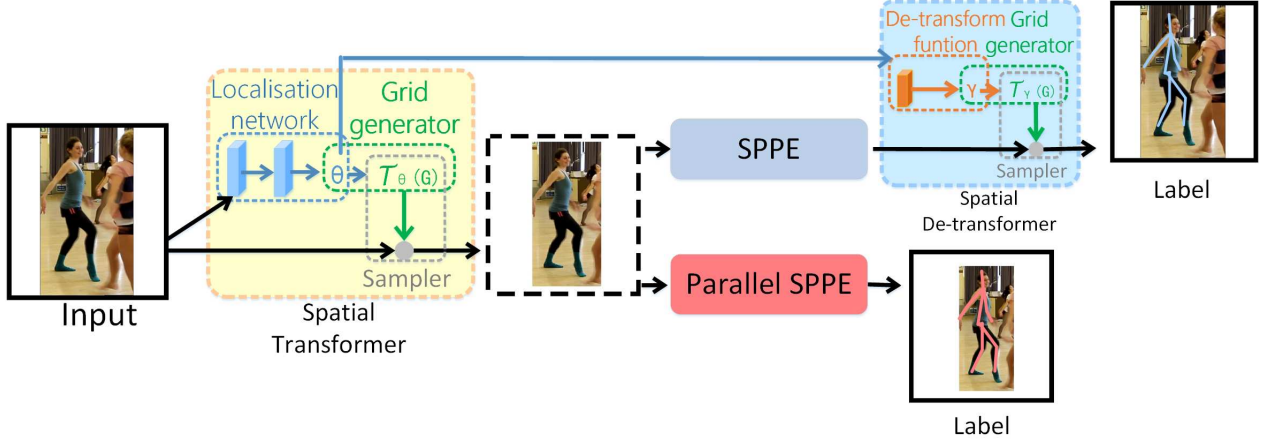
De-transform funtion

Grid generator

$\gamma$

$T_{\gamma}(G)$

Sampler

Label

Localisation network

Grid generator

$\theta$

$T_{\theta}(G)$

Sampler

SPPE

Spatial De-transformer

Input

Spatial Transformer

Parallel SPPE

Label